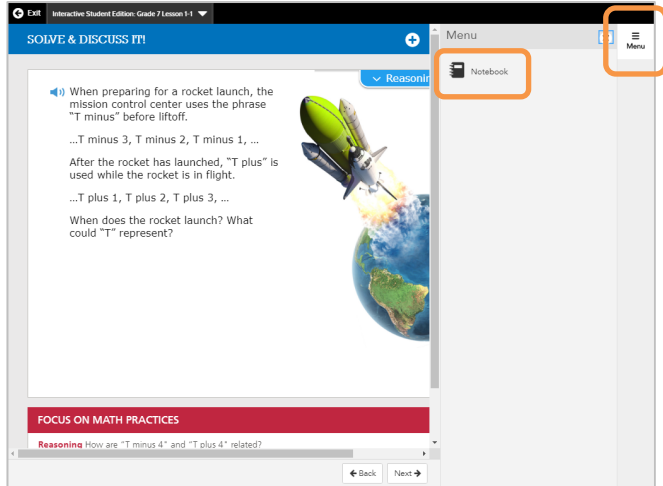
Exit Interactive Student Edition: Grade 7 Lesson 1-1

SOLVE & DISCUSS IT!

Menu

Menu

Notebook

Reasonin

When preparing for a rocket launch, the mission control center uses the phrase "T minus" before liftoff.

...T minus 3, T minus 2, T minus 1, ...

After the rocket has launched, "T plus" is used while the rocket is in flight.

...T plus 1, T plus 2, T plus 3, ...

When does the rocket launch? What could "T" represent?

FOCUS ON MATH PRACTICES

Reasoning How are "T minus 4" and "T plus 4" related?

Back Next